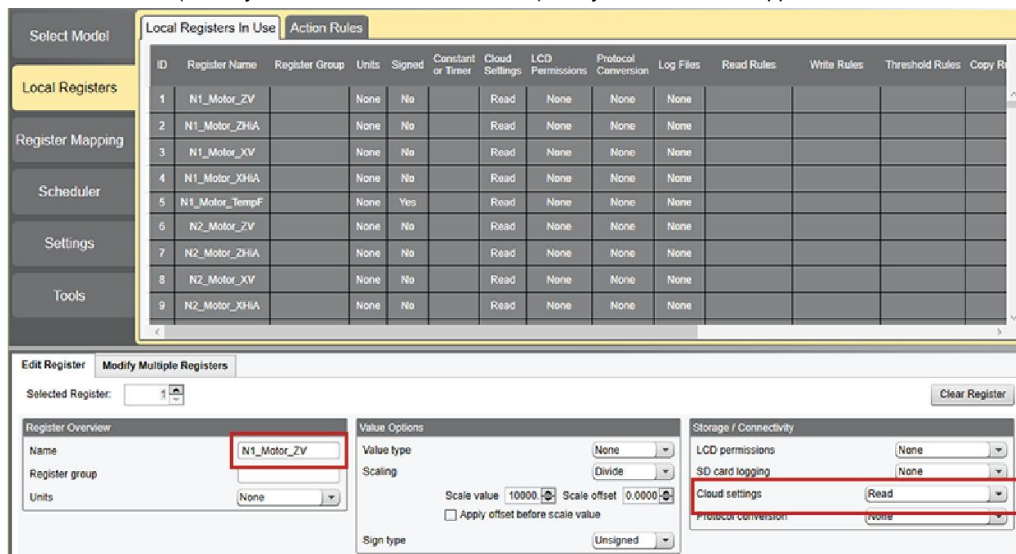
Select Model

Local Registers

Register Mapping

Scheduler

Settings

Tools

Local Registers In Use | Action Rules

| ID | Register Name | Register Group | Units | Signed | Constant or Timer | Cloud Settings | LCD Permissions | Protocol Conversion | Log Files | Read Rules | Write Rules | Threshold Rules | Copy R |
|---|---|---|---|---|---|---|---|---|---|---|---|---|---|
| 1 | N1_Motor_ZV | | None | No | | Read | None | None | None | | | | |
| 2 | N1_Motor_ZHiA | | None | No | | Read | None | None | None | | | | |
| 3 | N1_Motor_XV | | None | No | | Read | None | None | None | | | | |
| 4 | N1_Motor_XHiA | | None | No | | Read | None | None | None | | | | |
| 5 | N1_Motor_TempF | | None | Yes | | Read | None | None | None | | | | |
| 6 | N2_Motor_ZV | | None | No | | Read | None | None | None | | | | |
| 7 | N2_Motor_ZHiA | | None | No | | Read | None | None | None | | | | |
| 8 | N2_Motor_XV | | None | No | | Read | None | None | None | | | | |
| 9 | N2_Motor_XHiA | | None | No | | Read | None | None | None | | | | |

Edit Register | Modify Multiple Registers

Selected Register: 1

Clear Register

Register Overview
Name N1_Motor_ZV
Register group
Units None

Value Options
Value type None
Scaling Divide
Scale value 10000.0 Scale offset 0.0000
Apply offset before scale value
Sign type Unsigned

Storage / Connectivity
LCD permissions None
SD card logging None
Cloud settings Read
Protocol conversion None